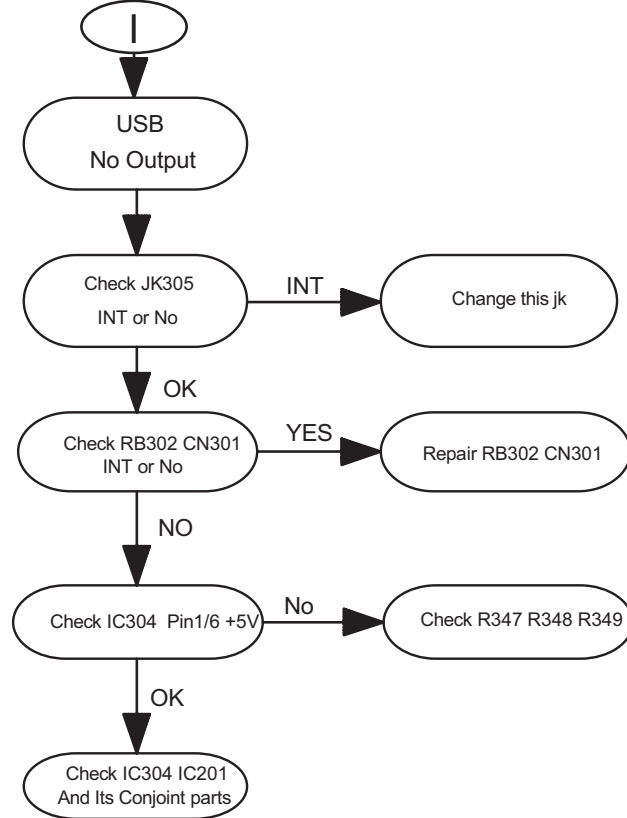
I

USB
No Output

Check JK305
INT or No

INT

Change this jk

OK

Check RB302 CN301
INT or No

YES

Repair RB302 CN301

NO

Check IC304 Pin1/6 +5V

No

Check R347 R348 R349

OK

Check IC304 IC201
And Its Conjoint parts